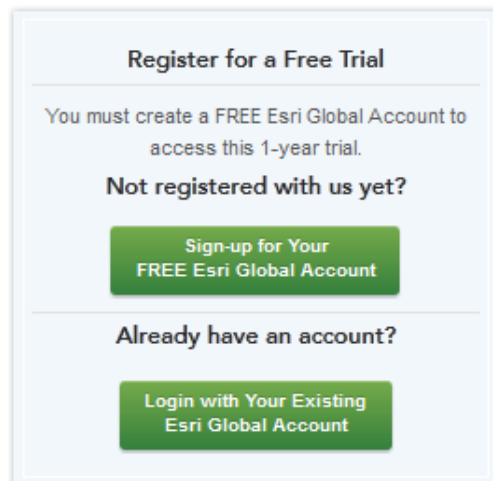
Register for a Free Trial

You must create a FREE Esri Global Account to access this 1-year trial.

Not registered with us yet?

Sign-up for Your
FREE Esri Global Account

Already have an account?

Login with Your Existing
Esri Global Account